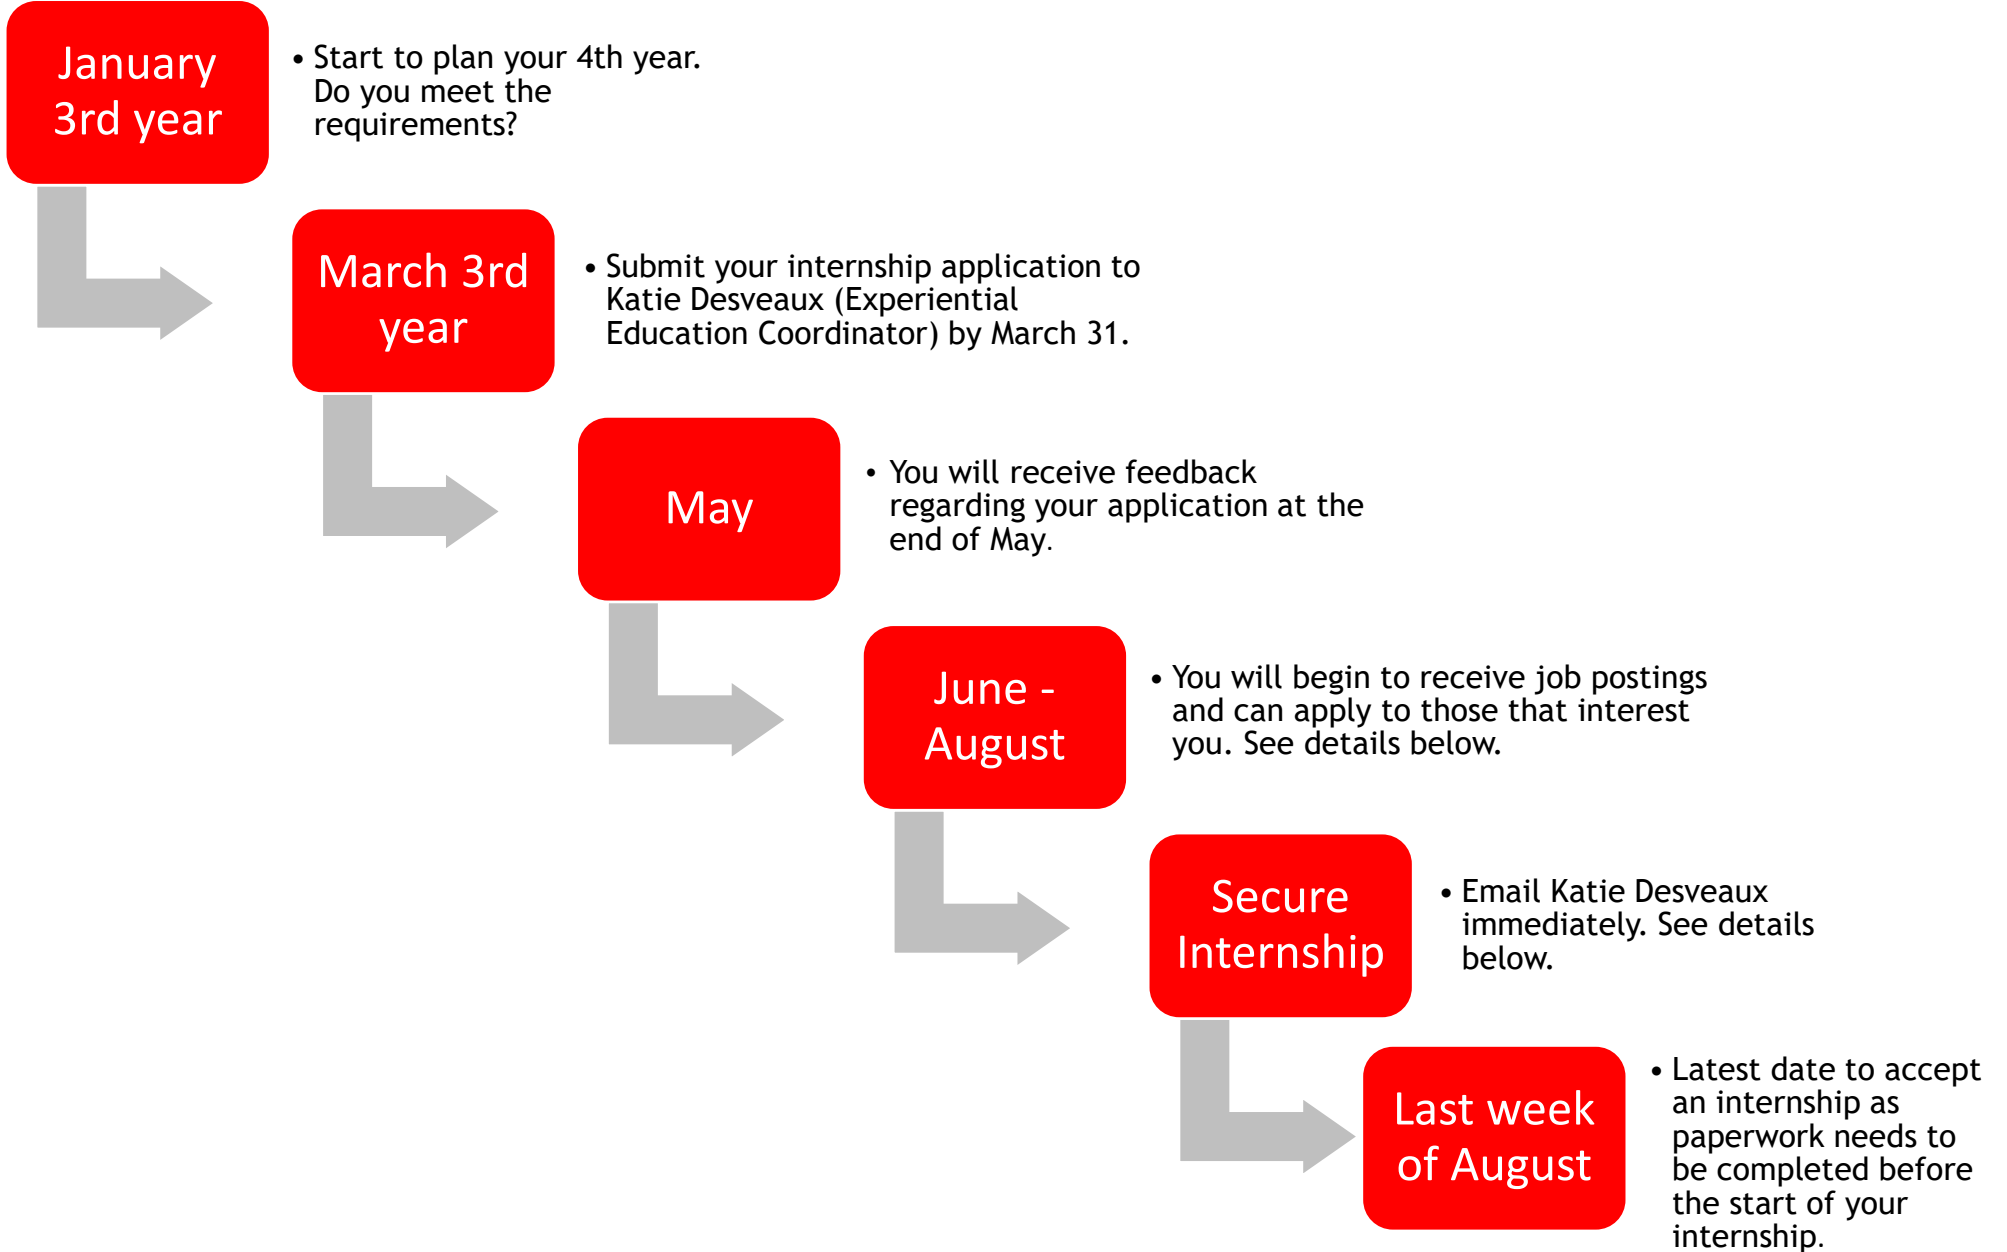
January 3rd year

• Start to plan your 4th year. Do you meet the requirements?

March 3rd year

• Submit your internship application to Katie Desveaux (Experiential Education Coordinator) by March 31.

May

• You will receive feedback regarding your application at the end of May.

June - August

• You will begin to receive job postings and can apply to those that interest you. See details below.

Secure Internship

• Email Katie Desveaux immediately. See details below.

Last week of August

• Latest date to accept an internship as paperwork needs to be completed before the start of your internship.